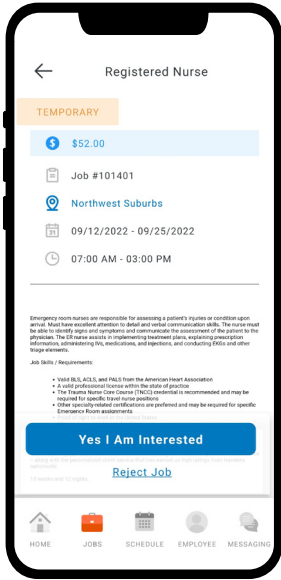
Registered Nurse

TEMPORARY

$52.00

Job #101401

Northwest Suburbs

09/12/2022 - 09/25/2022

07:00 AM - 03:00 PM

Emergency rooms nurses are responsible for assessing a patient's injuries or condition upon arrival. Must have excellent attention to detail and verbal communication skills. The nurse must be able to identify signs and symptoms and communicate the assessment of the patient to the physician. The ER nurse assists in implementing treatment plans, explaining prescription information, administering IVs, medications, and injections, and conducting EKGs and other triage elements.

Job Skills / Requirements:

• Valid BLS, ACLS, and PALS from the American Heart Association
• A valid professional license within the state of practice
• The Trauma Nurse Core Course (TNCC) credential is recommended and may be required for specific travel nurse positions
• Other specialty related certifications are preferred and may be required for specific Emergence Room assignments
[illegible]

Yes I Am Interested

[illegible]

Reject Job

HOME JOBS SCHEDULE EMPLOYEE MESSAGING